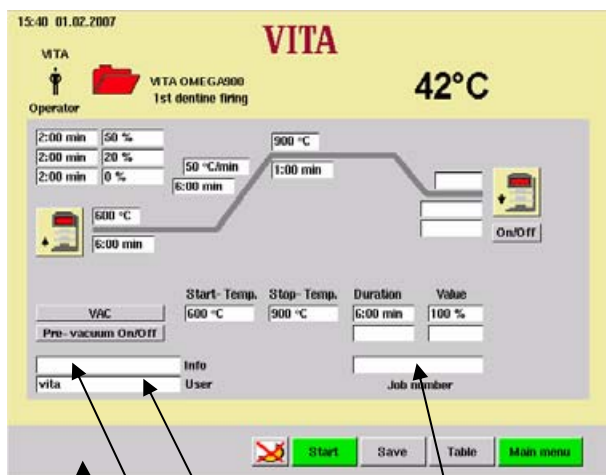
15:40 01.02.2007

VITA

VITA

Operator

VITA OMEGA900
1st dentine firing

42°C

2:00 min 50 %
2:00 min 20 %
2:00 min 0 %

50 °C/min
6:00 min

900 °C
1:00 min

600 °C
6:00 min

On/Off

Start- Temp. Stop- Temp. Duration Value

VAC 600 °C 900 °C 6:00 min 100 %

Pre- vacuum On/Off

Info

vita User

Job number

Start Save Table Main menu